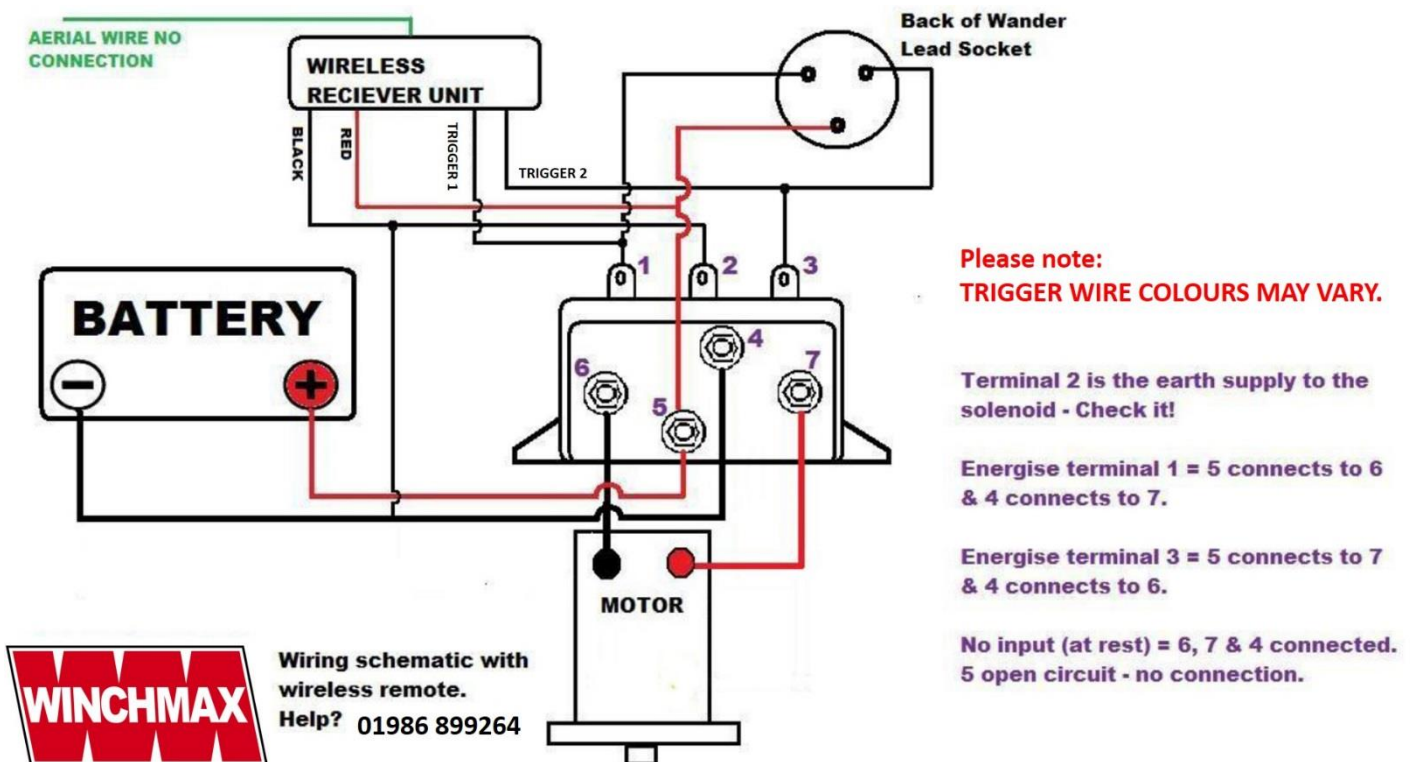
AERIAL WIRE NO CONNECTION

WIRELESS RECIEVER UNIT

Back of Wander Lead Socket

BLACK

RED

TRIGGER 1

TRIGGER 2

1

2

3

BATTERY

4

6

7

5

MOTOR

Please note:
TRIGGER WIRE COLOURS MAY VARY.

Terminal 2 is the earth supply to the solenoid - Check it!

Energise terminal 1 = 5 connects to 6 & 4 connects to 7.

Energise terminal 3 = 5 connects to 7 & 4 connects to 6.

No input (at rest) = 6, 7 & 4 connected. 5 open circuit - no connection.

WINCHMAX

Wiring schematic with wireless remote.
Help? 01986 899264